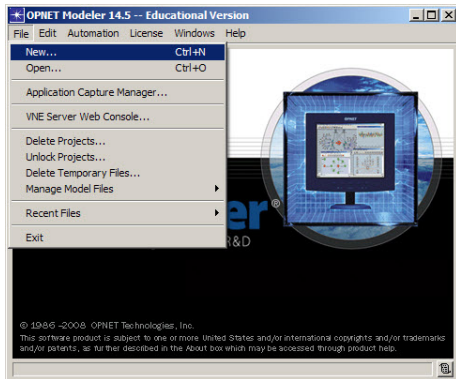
OPNET Modeler 14.5 -- Educational Version

File Edit Automation License Windows Help

New... Ctrl+N
Open... Ctrl+O
Application Capture Manager...
VNE Server Web Console...
Delete Projects...
Unlock Projects...
Delete Temporary Files...
Manage Model Files
Recent Files
Exit

OPNET

ler®

R&D

© 1986 -2008 OPNET Technologies, Inc.
This software product is subject to one or more United States and/or international copyrights and/or trademarks and/or patents, as further described in the About box which may be accessed through product help.